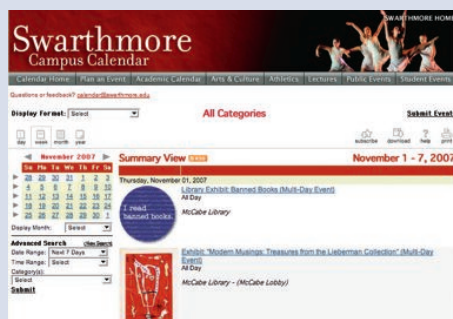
SWARTHMORE HOME

Swarthmore
Campus Calendar

Calendar Home | Plan an Event | Academic Calendar | Arts & Culture | Athletics | Lectures | Public Events | Student Events

Questions or feedback? calendar@swarthmore.edu

Display Format: Select

All Categories

Submit Event

day week month year

subscribe download help print

November 2007

| Su | Mo | Tu | We | Th | Fr | Sa |
|---|---|---|---|---|---|---|
| 28 | 29 | 30 | 31 | 1 | 2 | 3 |
| 4 | 5 | 6 | 7 | 8 | 9 | 10 |
| 11 | 12 | 13 | 14 | 15 | 16 | 17 |
| 18 | 19 | 20 | 21 | 22 | 23 | 24 |
| 25 | 26 | 27 | 28 | 29 | 30 | 1 |

Display Month: Select

Advanced Search (New Search)
Date Range: Next 7 Days
Time Range: Select
Category(s):
Select
Submit

Summary View

November 1 - 7, 2007

Thursday, November 01, 2007

i read banned books.

Library Exhibit: Banned Books (Multi-Day Event)
All Day
McCabe Library

Exhibit: "Modern Musings: Treasures from the Lieberman Collection" (Multi-Day Event)
All Day
McCabe Library - (McCabe Lobby)